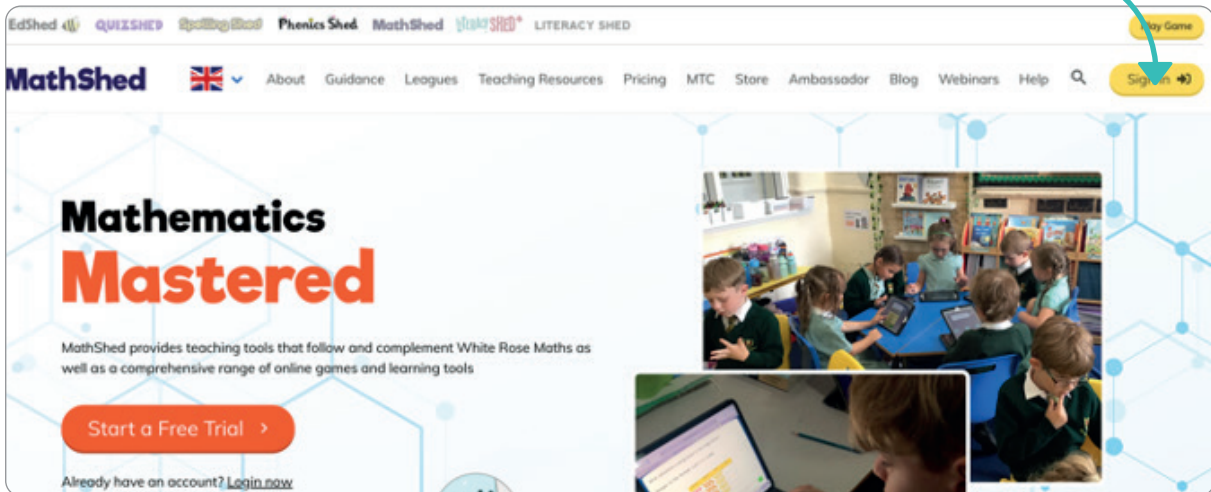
EdShed QUIZSHED Spelling Shed Phonics Shed MathShed Stories SHED LITERACY SHED Play Game

MathShed About Guidance Leagues Teaching Resources Pricing MTC Store Ambassador Blog Webinars Help Sign in

Mathematics
Mastered

MathShed provides teaching tools that follow and complement White Rose Maths as well as a comprehensive range of online games and learning tools

Start a Free Trial >

Already have an account? Login now